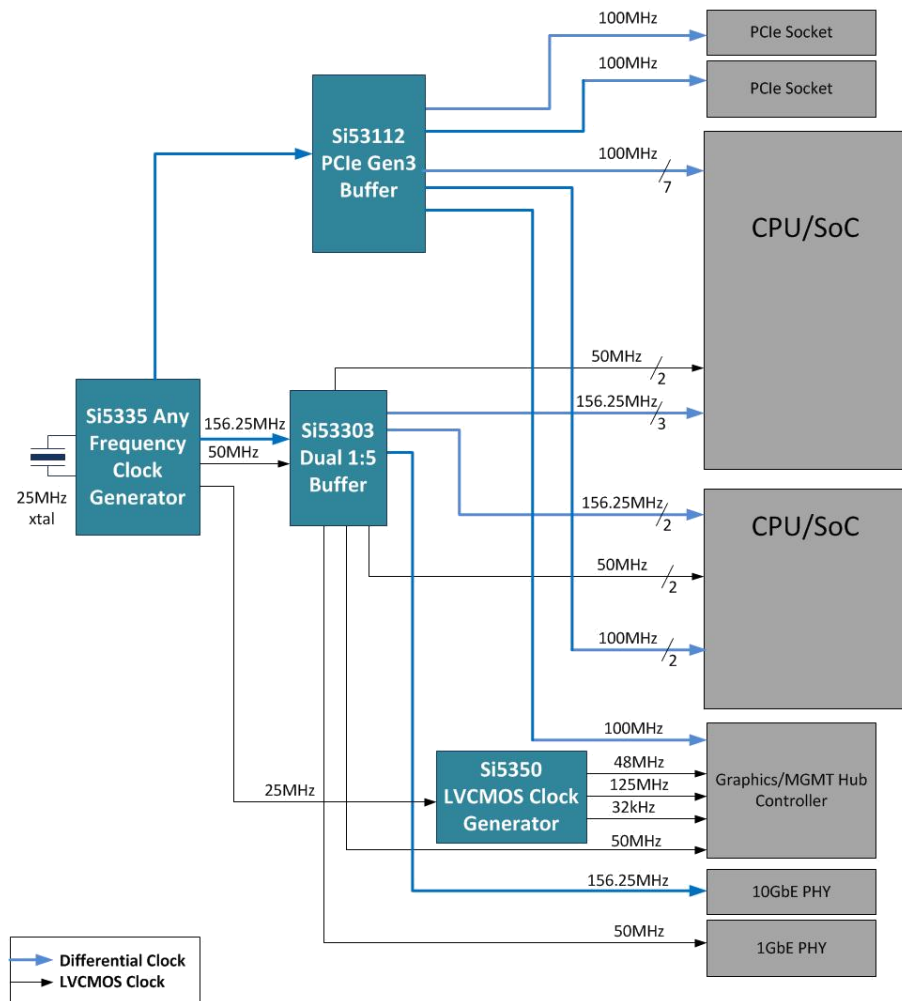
100MHz
PCIe Socket
100MHz
PCIe Socket
Si53112 PCIe Gen3 Buffer
100MHz
7
CPU/SoC
50MHz
2
Si5335 Any Frequency Clock Generator
156.25MHz
50MHz
Si53303 Dual 1:5 Buffer
156.25MHz
3
25MHz xtal
156.25MHz
2
CPU/SoC
50MHz
2
100MHz
2
100MHz
Si5350 LVCMOS Clock Generator
48MHz
125MHz
32kHz
Graphics/MGMT Hub Controller
25MHz
50MHz
156.25MHz
10GbE PHY
50MHz
1GbE PHY
Differential Clock
LVCMOS Clock